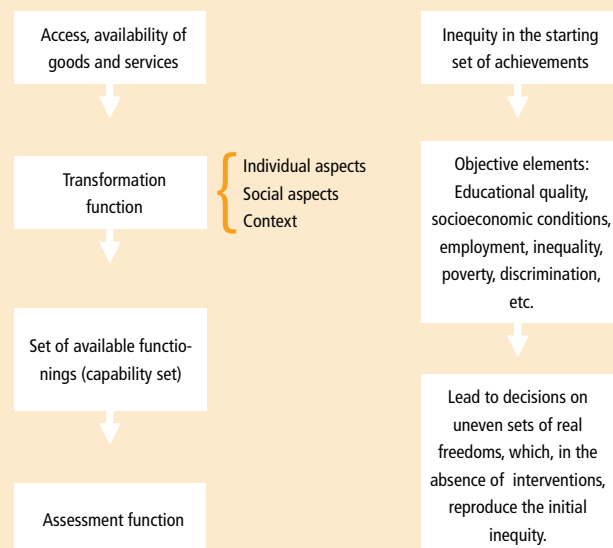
Access, availability of goods and services

Transformation function

Individual aspects
Social aspects
Context

Set of available functionings (capability set)

Assessment function

Inequity in the starting set of achievements

Objective elements: Educational quality, socioeconomic conditions, employment, inequality, poverty, discrimination, etc.

Lead to decisions on uneven sets of real freedoms, which, in the absence of interventions, reproduce the initial inequity.